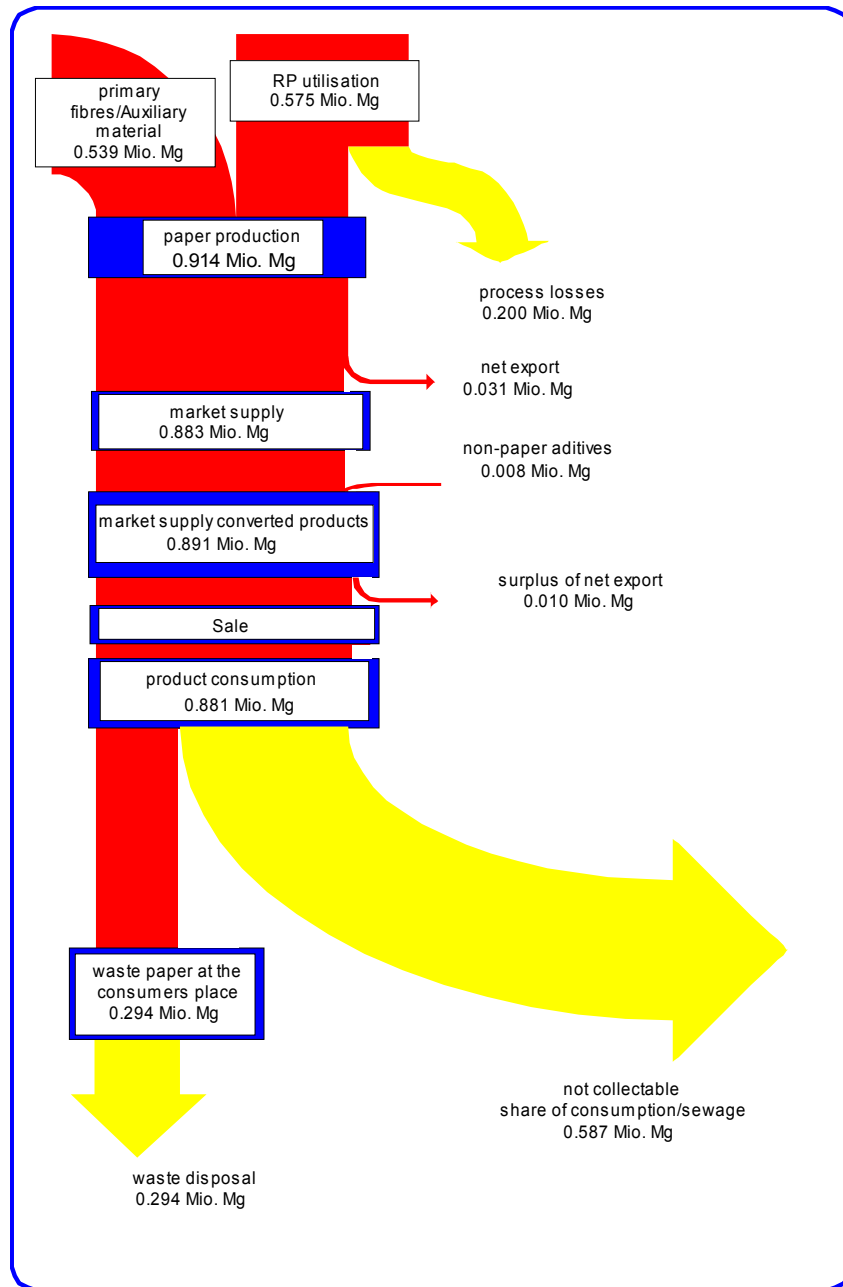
primary fibres/Auxiliary material
0.539 Mio. Mg

RP utilisation
0.575 Mio. Mg

paper production
0.914 Mio. Mg

process losses
0.200 Mio. Mg

net export
0.031 Mio. Mg

market supply
0.883 Mio. Mg

non-paper aditives
0.008 Mio. Mg

market supply converted products
0.891 Mio. Mg

surplus of net export
0.010 Mio. Mg

Sale

product consumption
0.881 Mio. Mg

waste paper at the consumers place
0.294 Mio. Mg

not collectable share of consumption/sewage
0.587 Mio. Mg

waste disposal
0.294 Mio. Mg